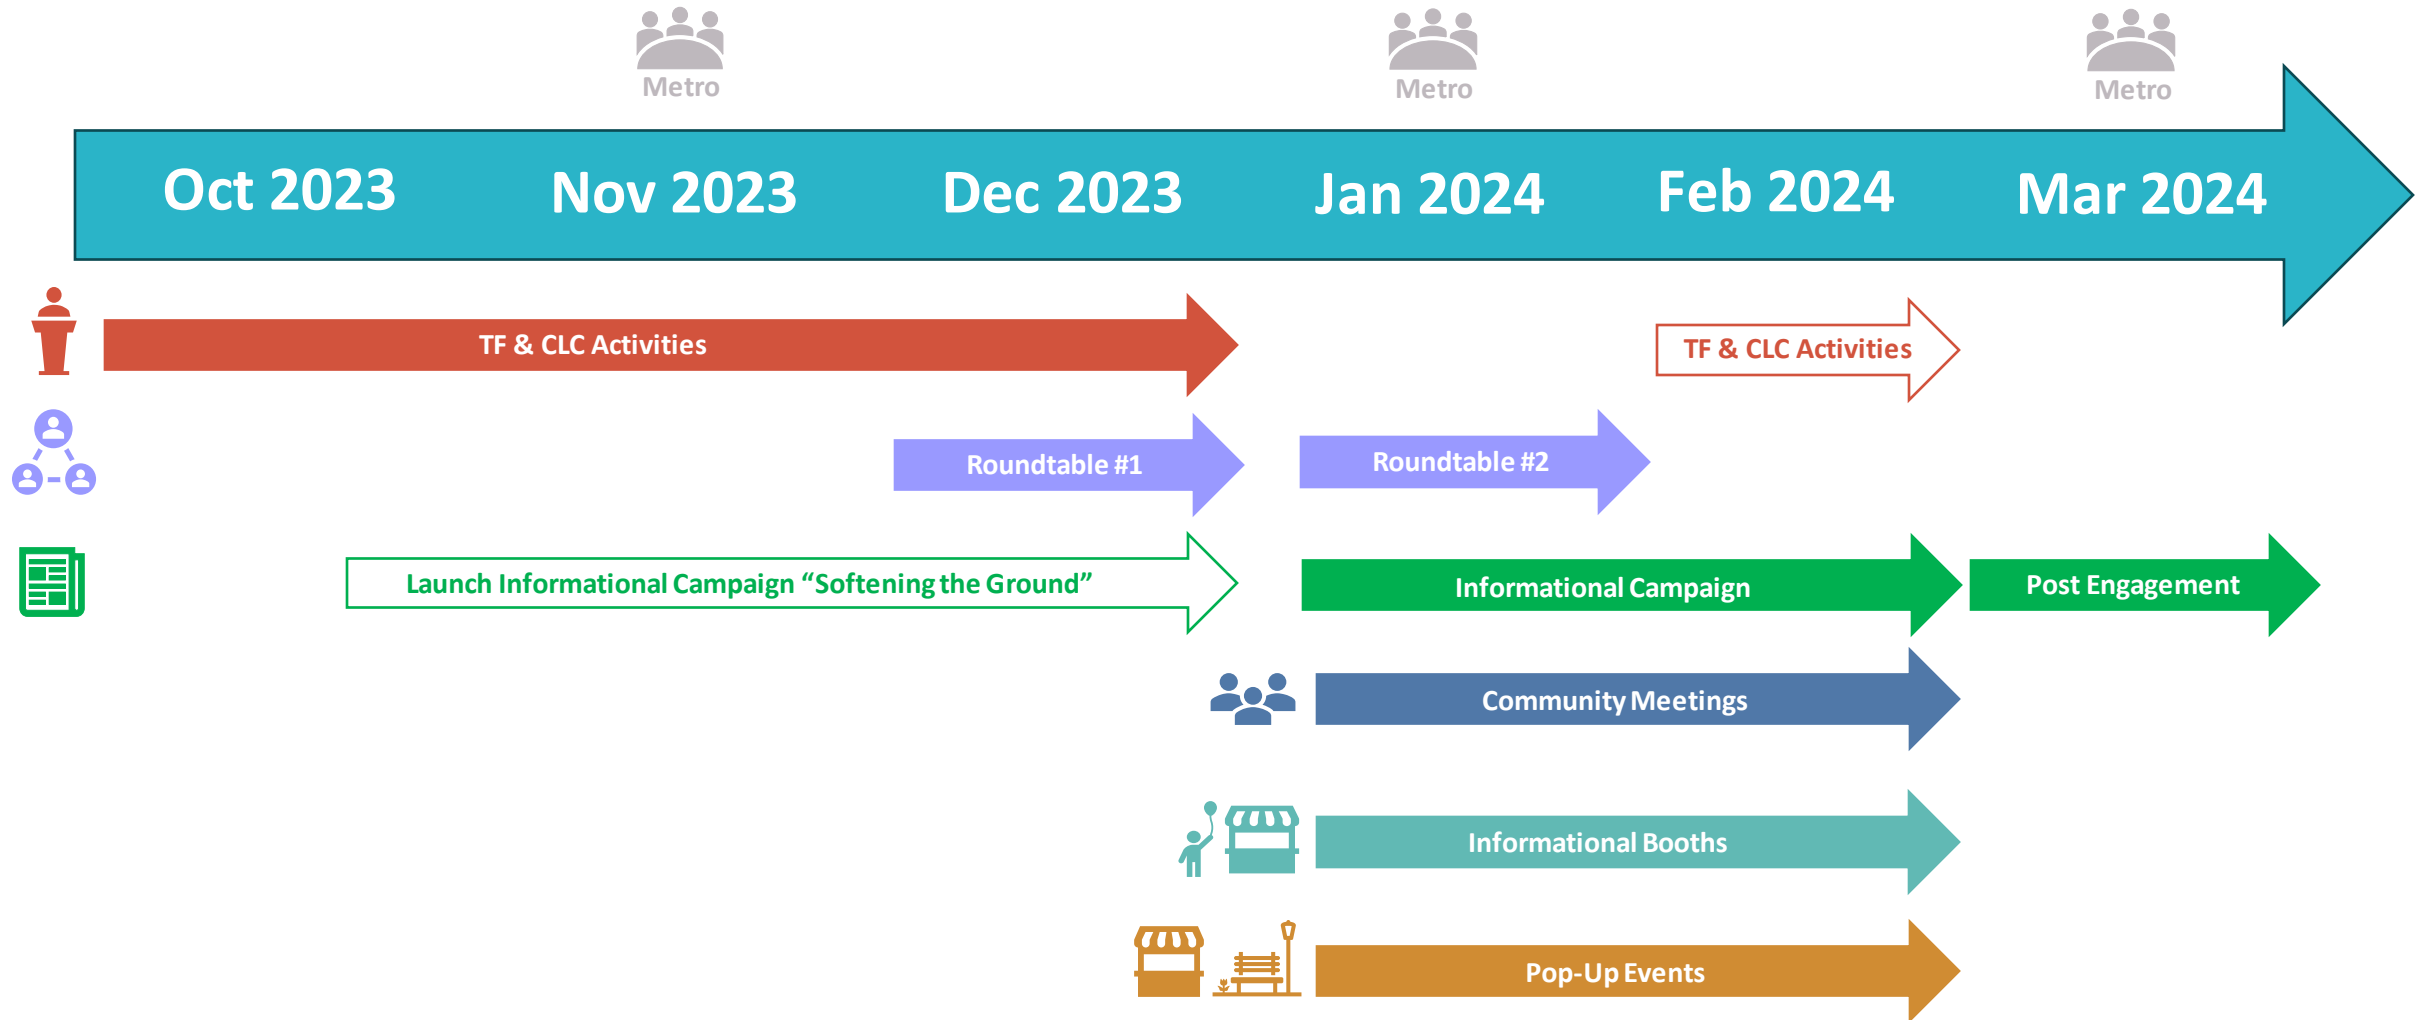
Metro

Metro

Metro

Oct 2023

Nov 2023

Dec 2023

Jan 2024

Feb 2024

Mar 2024

TF & CLC Activities

TF & CLC Activities

Roundtable #1

Roundtable #2

Launch Informational Campaign “Softening the Ground”

Informational Campaign

Post Engagement

Community Meetings

Informational Booths

Pop-Up Events